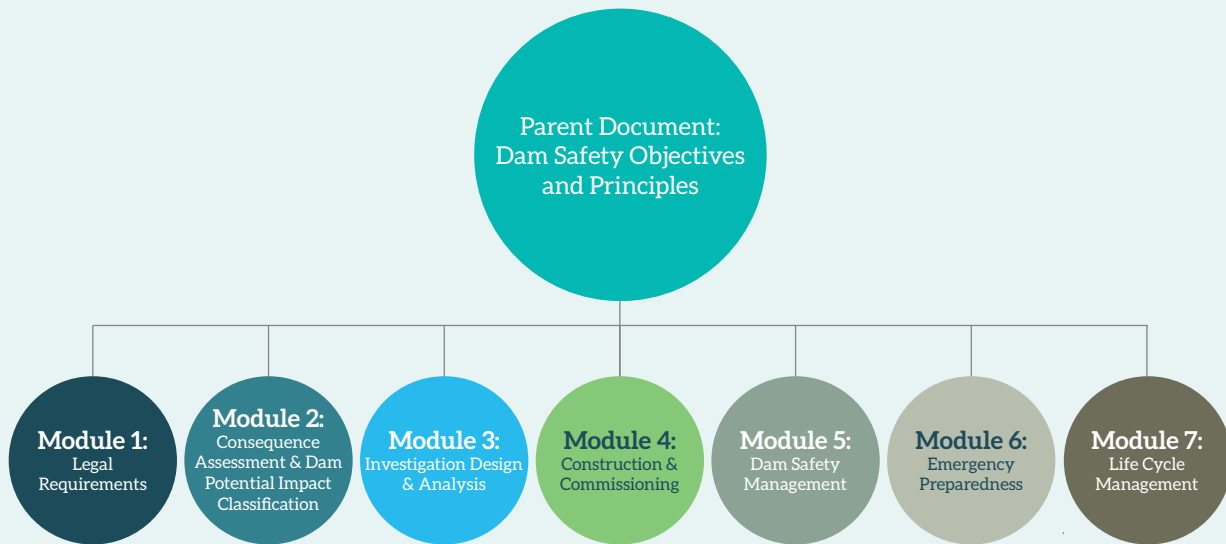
Parent Document: Dam Safety Objectives and Principles

Module 1: Legal Requirements

Module 2: Consequence Assessment & Dam Potential Impact Classification

Module 3: Investigation Design & Analysis

Module 4: Construction & Commissioning

Module 5: Dam Safety Management

Module 6: Emergency Preparedness

Module 7: Life Cycle Management